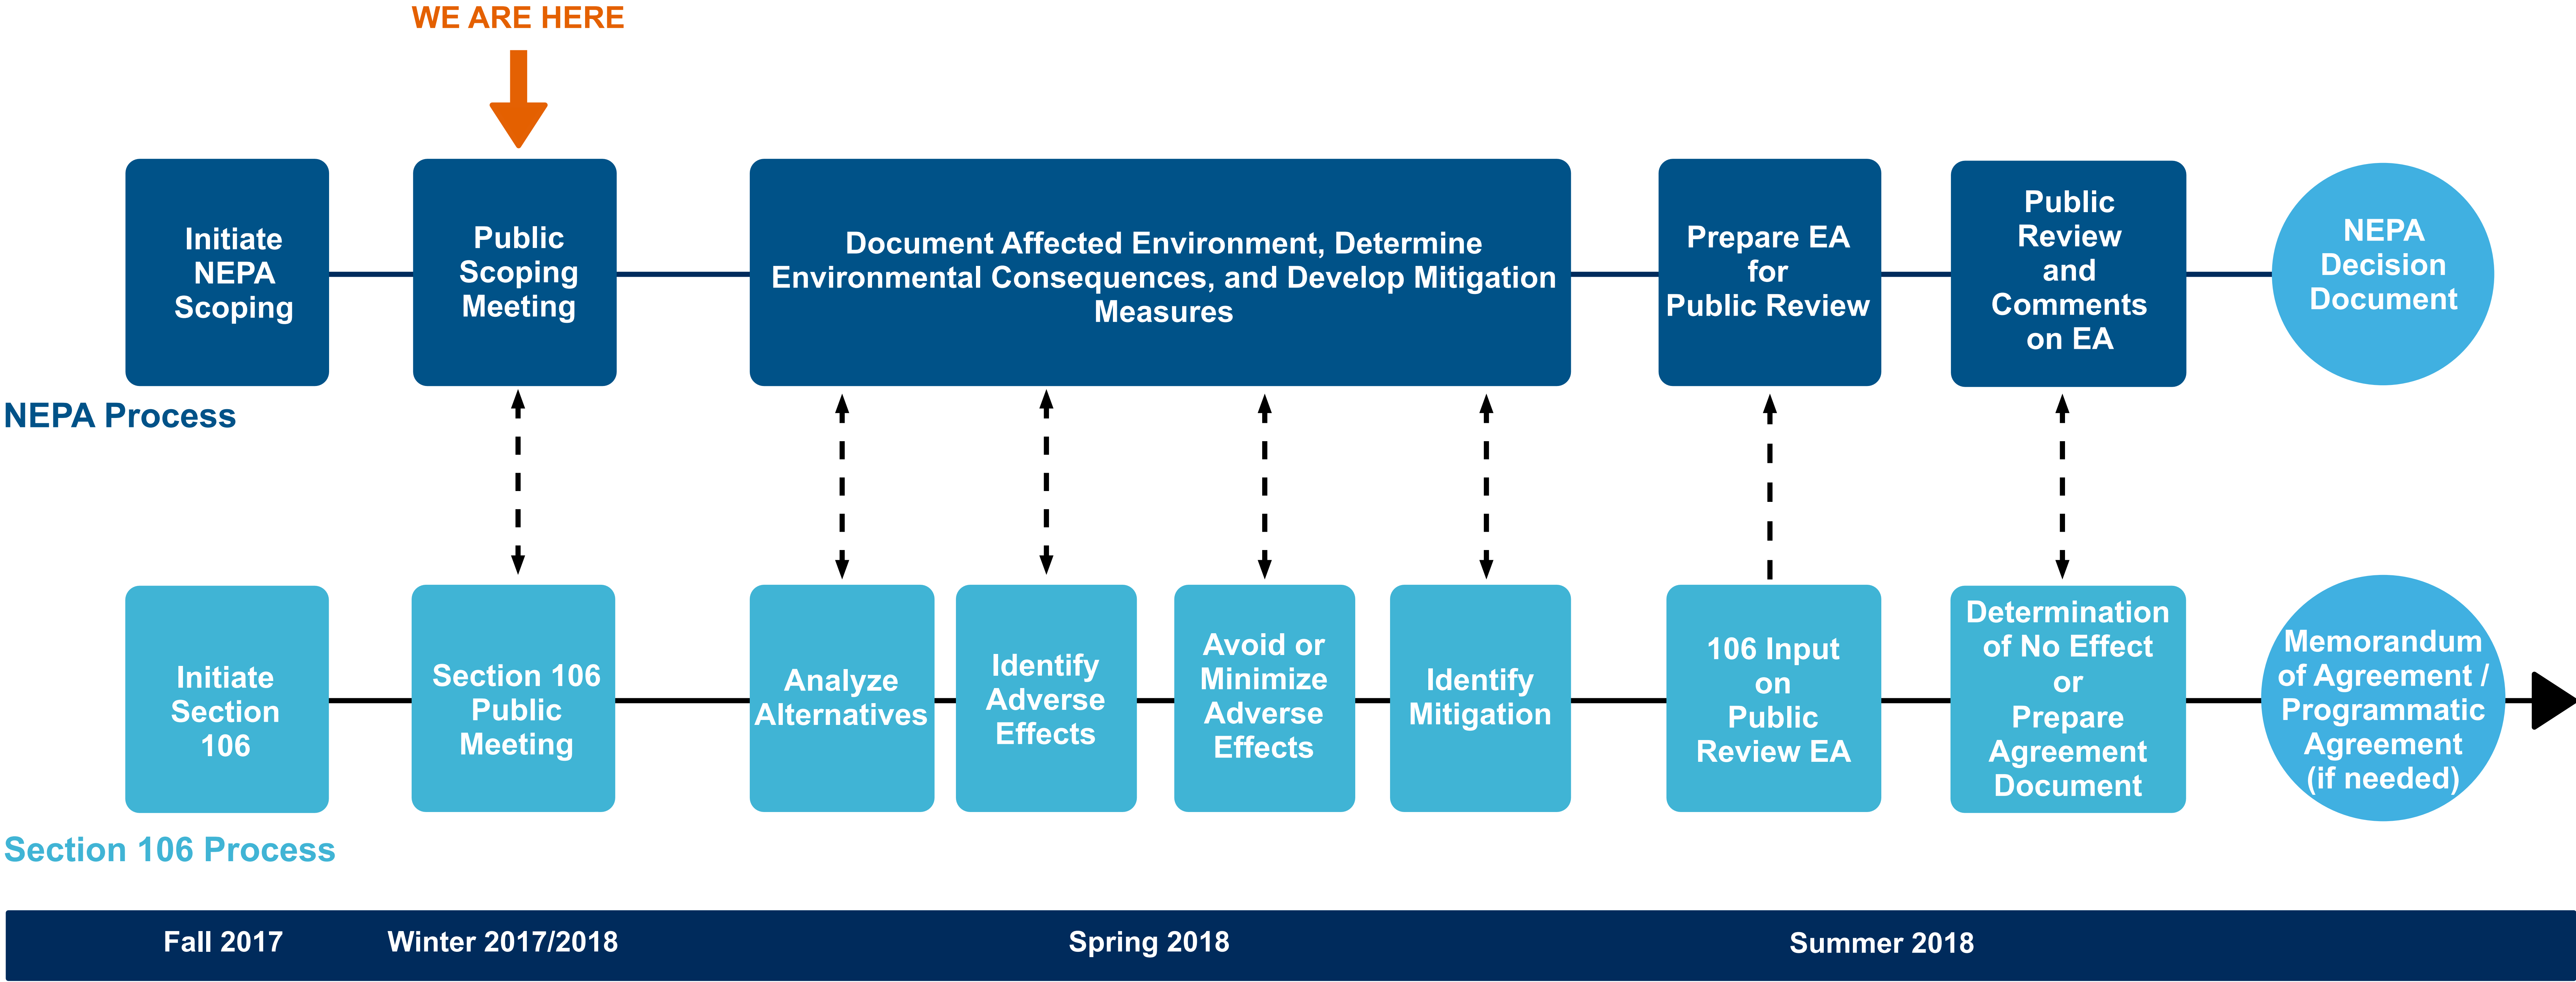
WE ARE HERE

Initiate NEPA Scoping

Public Scoping Meeting

Document Affected Environment, Determine Environmental Consequences, and Develop Mitigation Measures

Prepare EA for Public Review

Public Review and Comments on EA

NEPA Decision Document

NEPA Process

Initiate Section 106

Section 106 Public Meeting

Analyze Alternatives

Identify Adverse Effects

Avoid or Minimize Adverse Effects

Identify Mitigation

106 Input on Public Review EA

Determination of No Effect or Prepare Agreement Document

Memorandum of Agreement / Programmatic Agreement (if needed)

Section 106 Process

Fall 2017

Winter 2017/2018

Spring 2018

Summer 2018